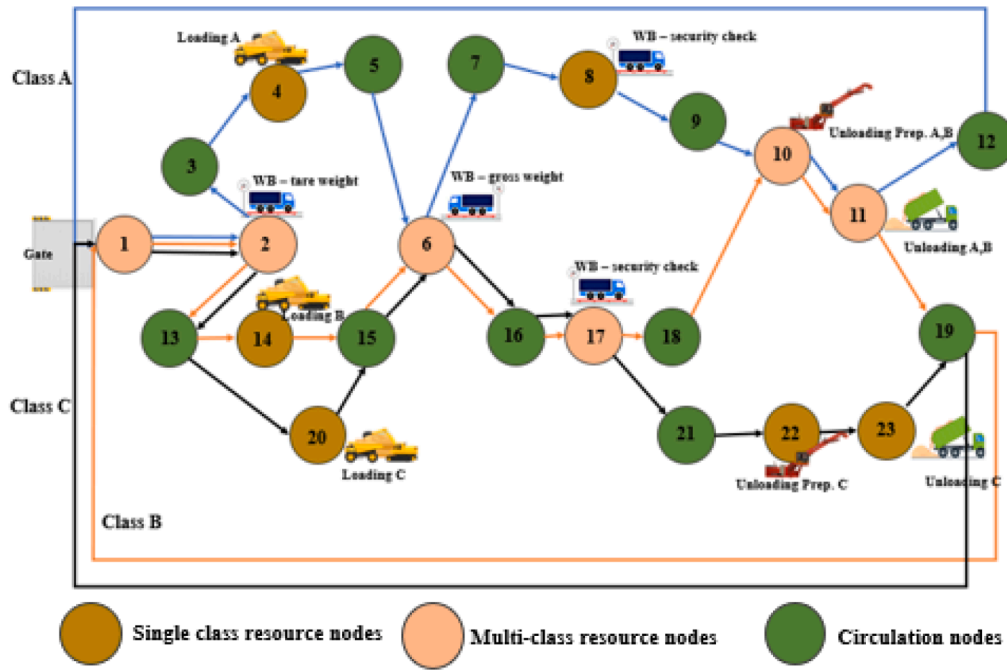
Class A

Loading A

4

5

7

WB – security check

8

9

Unloading Prep. A,B

12

3

WB – tare weight

10

WB – gross weight

11

Gate

1

2

6

Unloading A,B

WB – security check

13

14

Loading B

15

16

17

18

19

Class C

20

Loading C

21

22

23

Unloading Prep. C

Unloading C

Class B

Single class resource nodes

Multi-class resource nodes

Circulation nodes